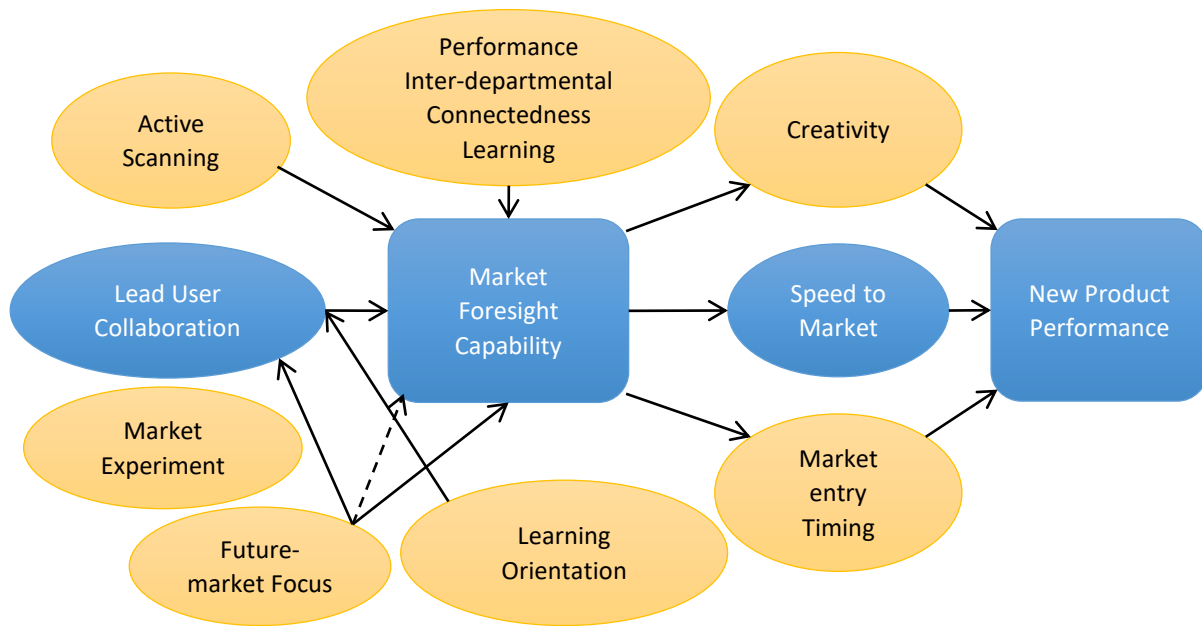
Performance
Inter-departmental
Connectedness
Learning

Active
Scanning

Creativity

Lead User
Collaboration

Market
Foresight
Capability

Speed to
Market

New Product
Performance

Market
Experiment

Market
entry
Timing

Future-
market Focus

Learning
Orientation